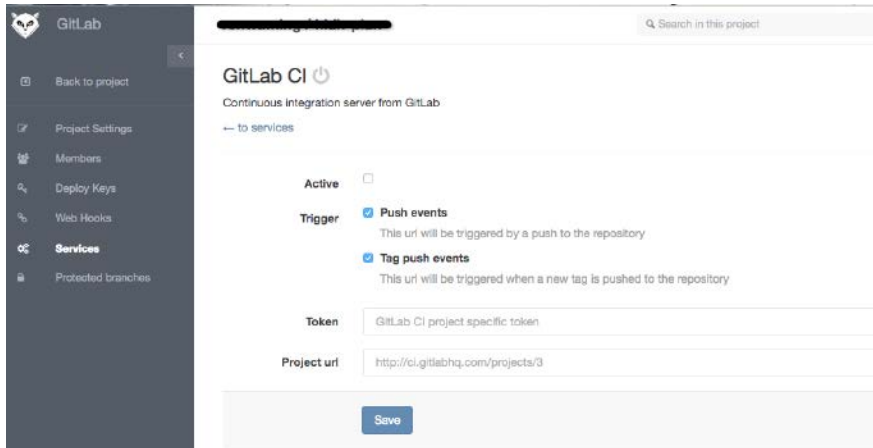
GitLab

Back to project

Project Settings

Members

Deploy Keys

Web Hooks

Services

Protected branches

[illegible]

Search in this project

GitLab CI

Continuous integration server from GitLab

← to services

Active

Trigger

Push events

This url will be triggered by a push to the repository

Tag push events

This url will be triggered when a new tag is pushed to the repository

Token

GitLab CI project specific token

Project url

http://ci.gitlabhq.com/projects/3

Save